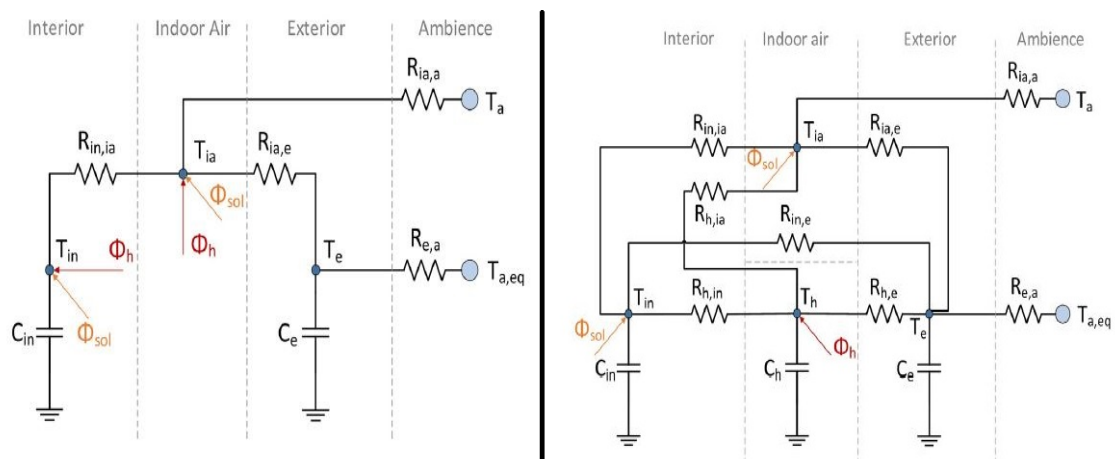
Interior
Indoor Air
Exterior
Ambience
$R_{ia,a}$
$T_a$
$R_{in,ia}$
$T_{ia}$
$R_{ia,e}$
$\Phi_{sol}$
$\Phi_h$
$T_{in}$
$\Phi_h$
$T_e$
$R_{e,a}$
$T_{a,eq}$
$C_{in}$
$\Phi_{sol}$
$C_e$

Interior
Indoor air
Exterior
Ambience
$R_{ia,a}$
$T_a$
$R_{in,ia}$
$T_{ia}$
$R_{ia,e}$
$\Phi_{sol}$
$R_{h,ia}$
$R_{in,e}$
$T_{in}$
$R_{h,in}$
$T_h$
$R_{h,e}$
$R_{e,a}$
$\Phi_{sol}$
$T_e$
$T_{a,eq}$
$\Phi_h$
$C_{in}$
$C_h$
$C_e$